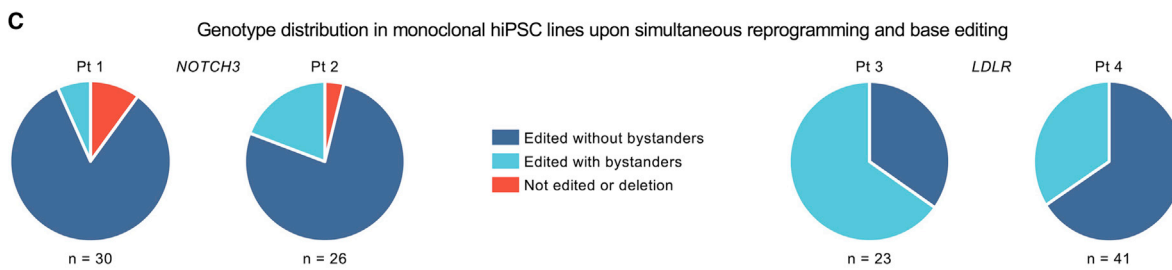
C

Genotype distribution in monoclonal hiPSC lines upon simultaneous reprogramming and base editing

NOTCH3

Pt 1

Pt 2

n = 30

n = 26

Edited without bystanders

Edited with bystanders

Not edited or deletion

LDLR

Pt 3

Pt 4

n = 23

n = 41